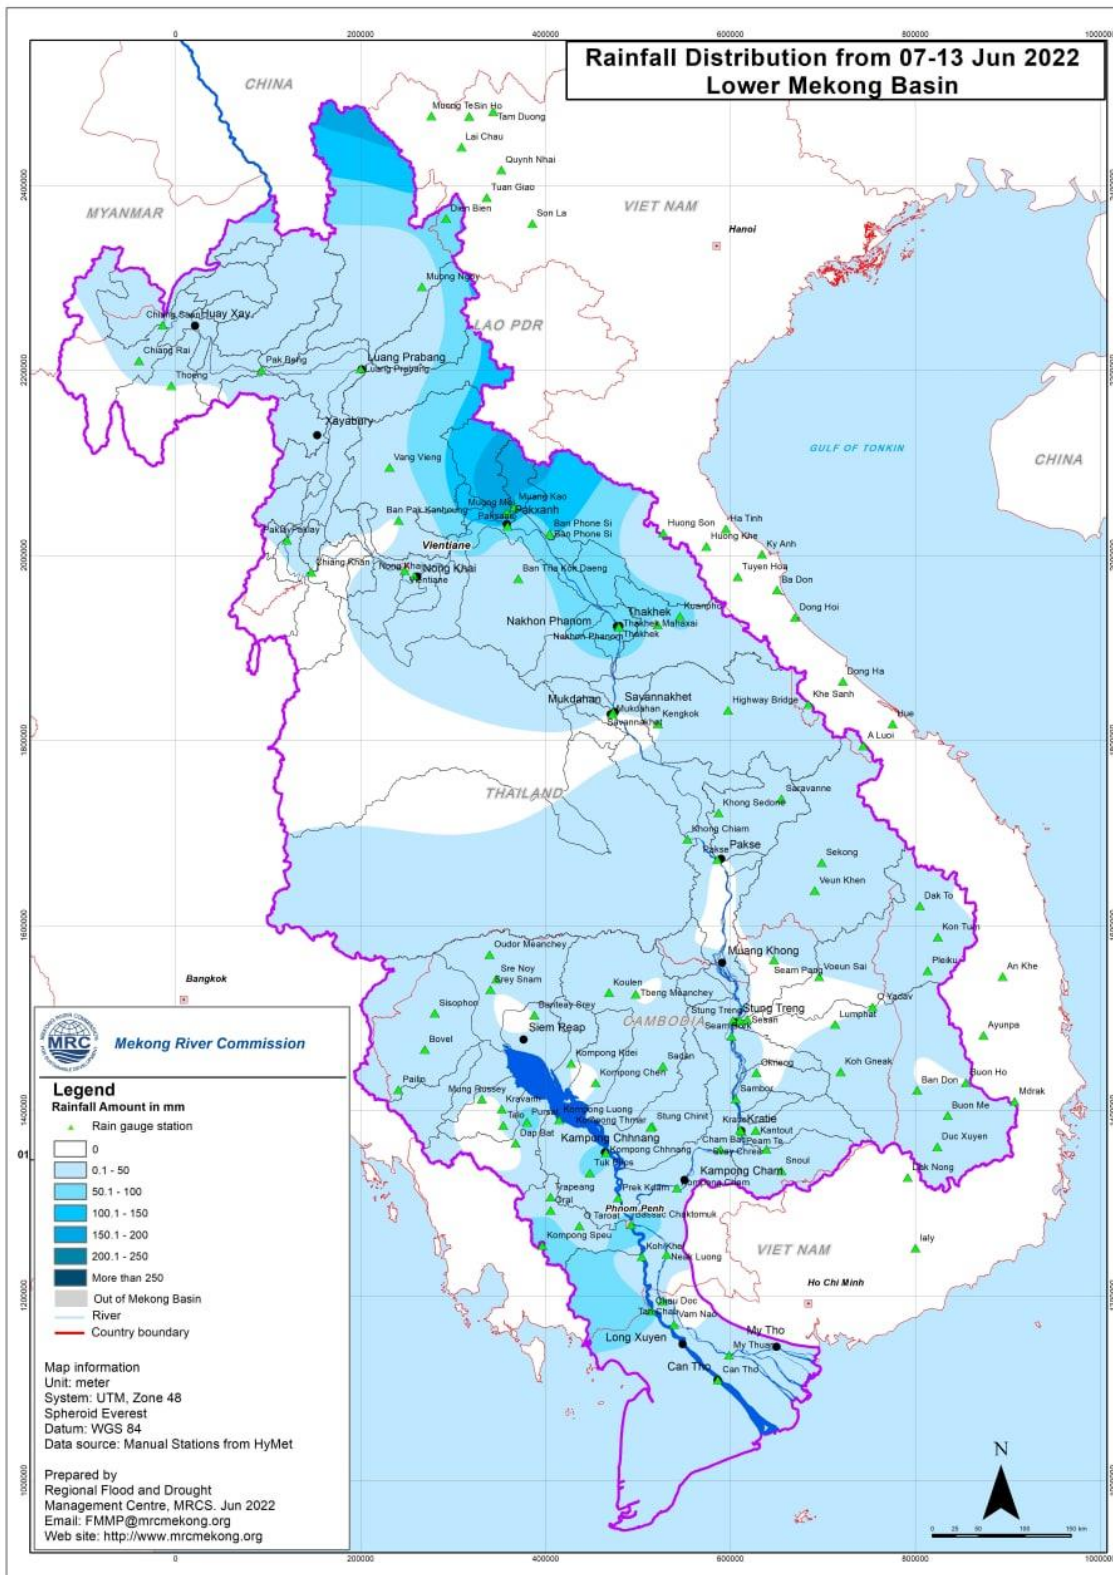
Rainfall Distribution from 07-13 Jun 2022
Lower Mekong Basin

0
200000
400000
600000
800000
1000000

2400000
2200000
2000000
1800000
1600000
1400000
1200000
1000000

CHINA
MYANMAR
VIET NAM
LAO PDR
THAILAND
CAMBODIA
VIET NAM
CHINA
GULF OF TONKIN

Muong TeSin Ho
Tam Duong
Lai Chau
Quynh Nhai
Tuan Giao
Dien Bien
Son La
Hanoi
Muong Ngoy
Chiang Saen
Huay Xay
Chiang Rai
Thoeng
Pak Beng
Luang Prabang
Luang Prabang
Xayabury
Vang Vieng
Ban Pak Kanhoung
Muong Mai
Muang Kao
Paksane
Pakxanh
Ban Phone Si
Ban Phone Si
Huong Son
Ha Tinh
Huong Khe
Ky Anh
Tuyen Hoa
Ba Don
Dong Hoi
Pakchom
Chiang Khan
Nong Khai
Nong Khai
Vientiane
Vientiane
Ban Tha Kok Daeng
Nakhon Phanom
Nakhon Phanom
Thakhek
Thakhek
Thakhek
Mahaxai
Kuanpho
Dong Ha
Khe Sanh
Hue
A Luoi
Mukdahan
Mukdahan
Savannakhet
Savannakhet
Kengkok
Highway Bridge
Saravanne
Khong Sedone
Khong Chiam
Pakse
Pakse
Sekong
Veun Khen
Dak To
Kon Tum
Muang Khong
Seam Pang
Voeun Sai
Pleiku
An Khe
Oudor Meanchey
Sre Noy
Srey Snam
Koulen
Tbeng Meanchey
Banteay Srey
Sisophon
Siem Reap
Stung Treng
Stung Treng
Sesan
Sesan
Lumphat
O Yadav
Ayunpa
Bangkok
Bovel
Kompong Kdei
Sadan
Kompong Chen
Pailin
Mong Russey
Kravanh
Talo
Pursat
Kompong Luong
Kompong Thmar
Dap Bat
Kampong Chhnang
Kompong Chhnang
Stung Chinit
Kratie
Kratie
Kantout
Cham Bar
Peam Te
Prey Chhor
Snoul
Kampong Cham
Kampong Cham
Koh Gneak
Ban Don
Buon Ho
Mdrak
Buon Me
Duc Xuyen
Dak Nong
Tuk Phos
Trapeang
Oral
Prek Kdam
O Taroat
Phnom Penh
Bassac Chaktomuk
Kompong Speu
Koh Khel
Neak Luong
Ialy
Ho Chi Minh
Chau Doc
Tan Chau
Vam Nao
Long Xuyen
My Tho
My Thuan
Can Tho
Can Tho

MRC
Mekong River Commission

Legend
Rainfall Amount in mm
Rain gauge station
0
0.1 - 50
50.1 - 100
100.1 - 150
150.1 - 200
200.1 - 250
More than 250
Out of Mekong Basin
River
Country boundary

Map information
Unit: meter
System: UTM, Zone 48
Spheroid Everest
Datum: WGS 84
Data source: Manual Stations from HyMet

Prepared by
Regional Flood and Drought Management Centre, MRCS. Jun 2022
Email: FMMP@mrcmekong.org
Web site: http://www.mrcmekong.org

N
0 25 50 100 150 km